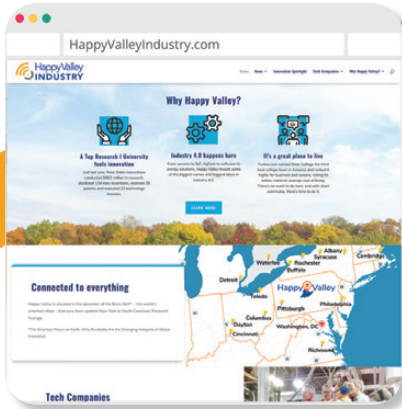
HappyValleyIndustry.com

Happy Valley INDUSTRY

Home News Innovation Spotlight Tech Companies Why Happy Valley?

Why Happy Valley?

A Top Research I University fuels innovation

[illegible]

Industry 4.0 happens here

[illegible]

It's a great place to live

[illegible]

LEARN MORE

Connected to everything

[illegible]

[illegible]

Detroit
Waterloo
Rochester
Buffalo
Albany
Syracuse
Cambridge
Boston
Toledo
Pittsburgh
Happy Valley
Philadelphia
Columbus
Dayton
Cincinnati
Washington, DC
Richmond

Tech Companies